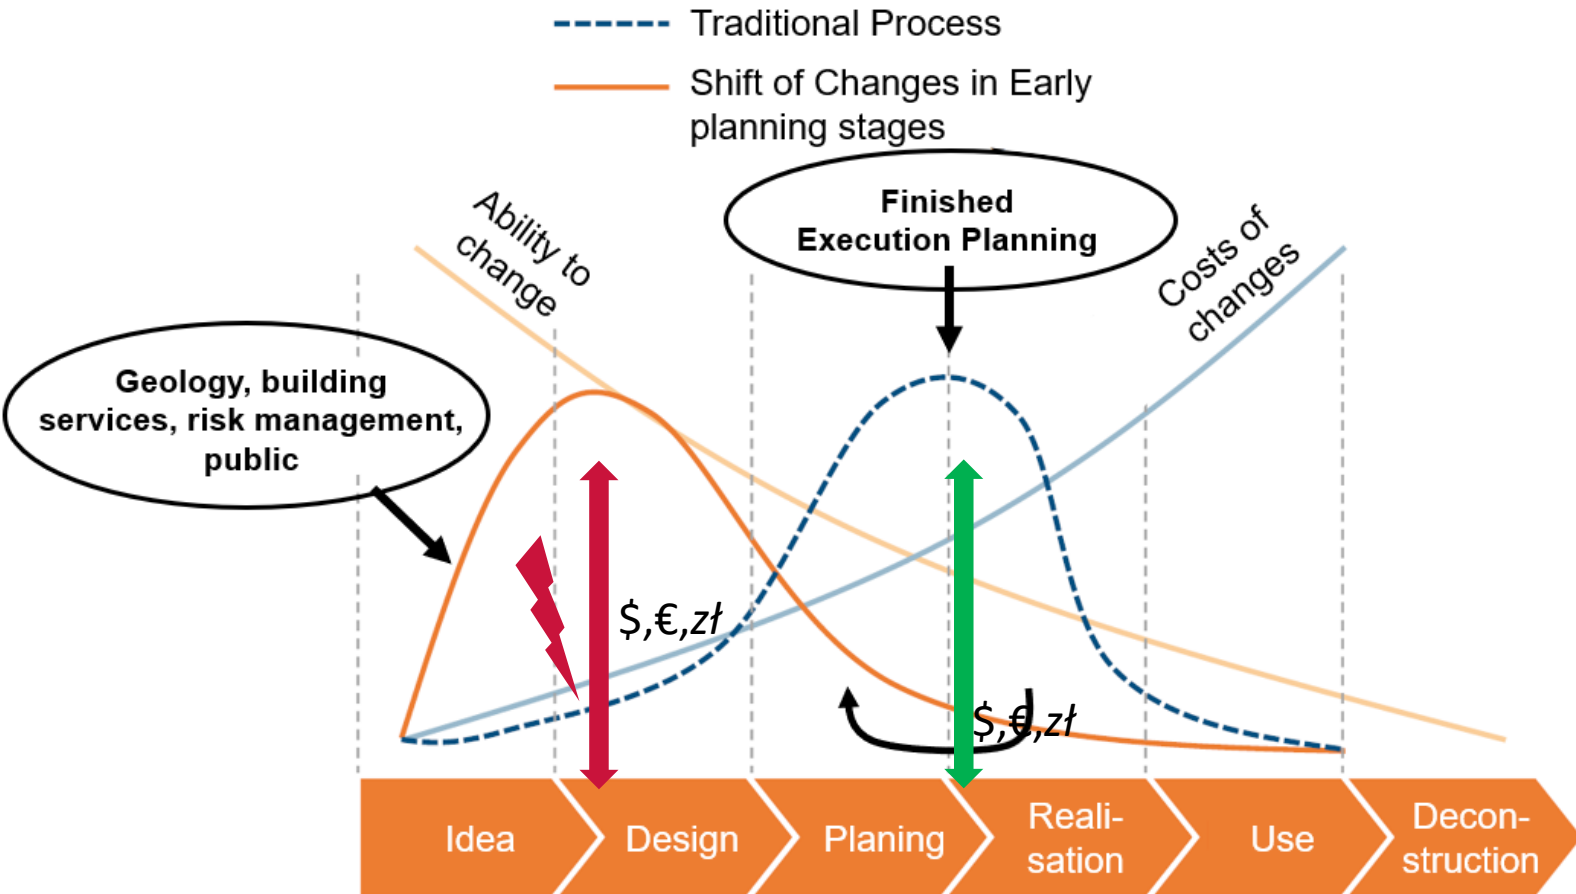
Traditional Process

Shift of Changes in Early planning stages

Ability to change

Finished Execution Planning

Costs of changes

Geology, building services, risk management, public

$,€,zł

$,€,zł

Idea

Design

Planing

Realisation

Use

Deconstruction